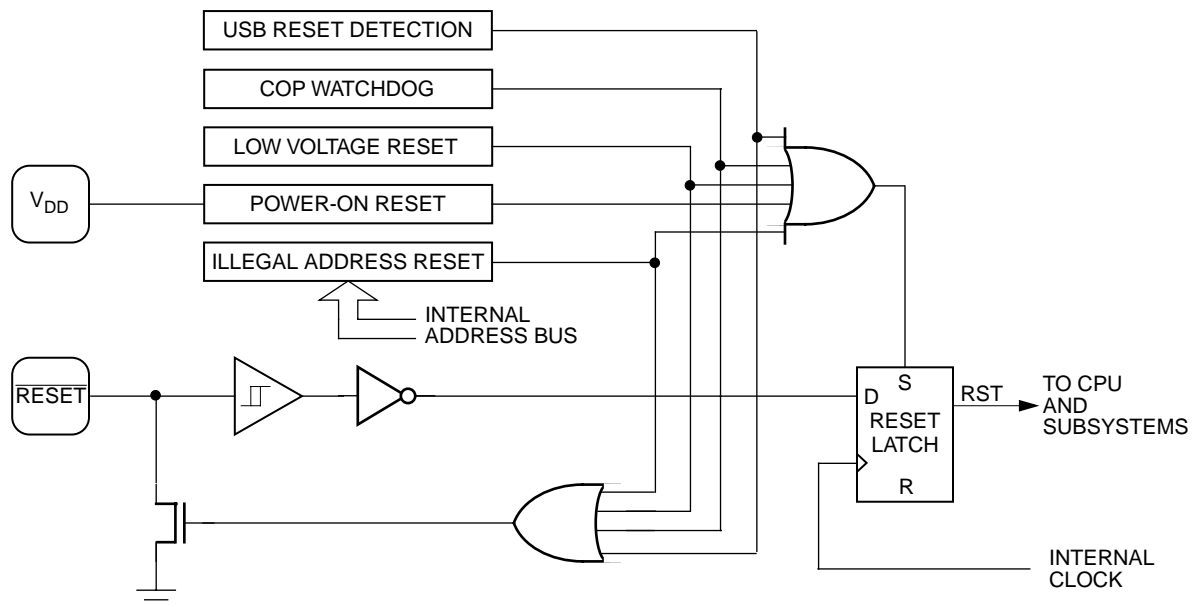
USB RESET DETECTION

COP WATCHDOG

LOW VOLTAGE RESET

$V_{DD}$

POWER-ON RESET

ILLEGAL ADDRESS RESET

INTERNAL ADDRESS BUS

$\overline{RESET}$

S

D

RESET LATCH

R

RST

TO CPU AND SUBSYSTEMS

INTERNAL CLOCK